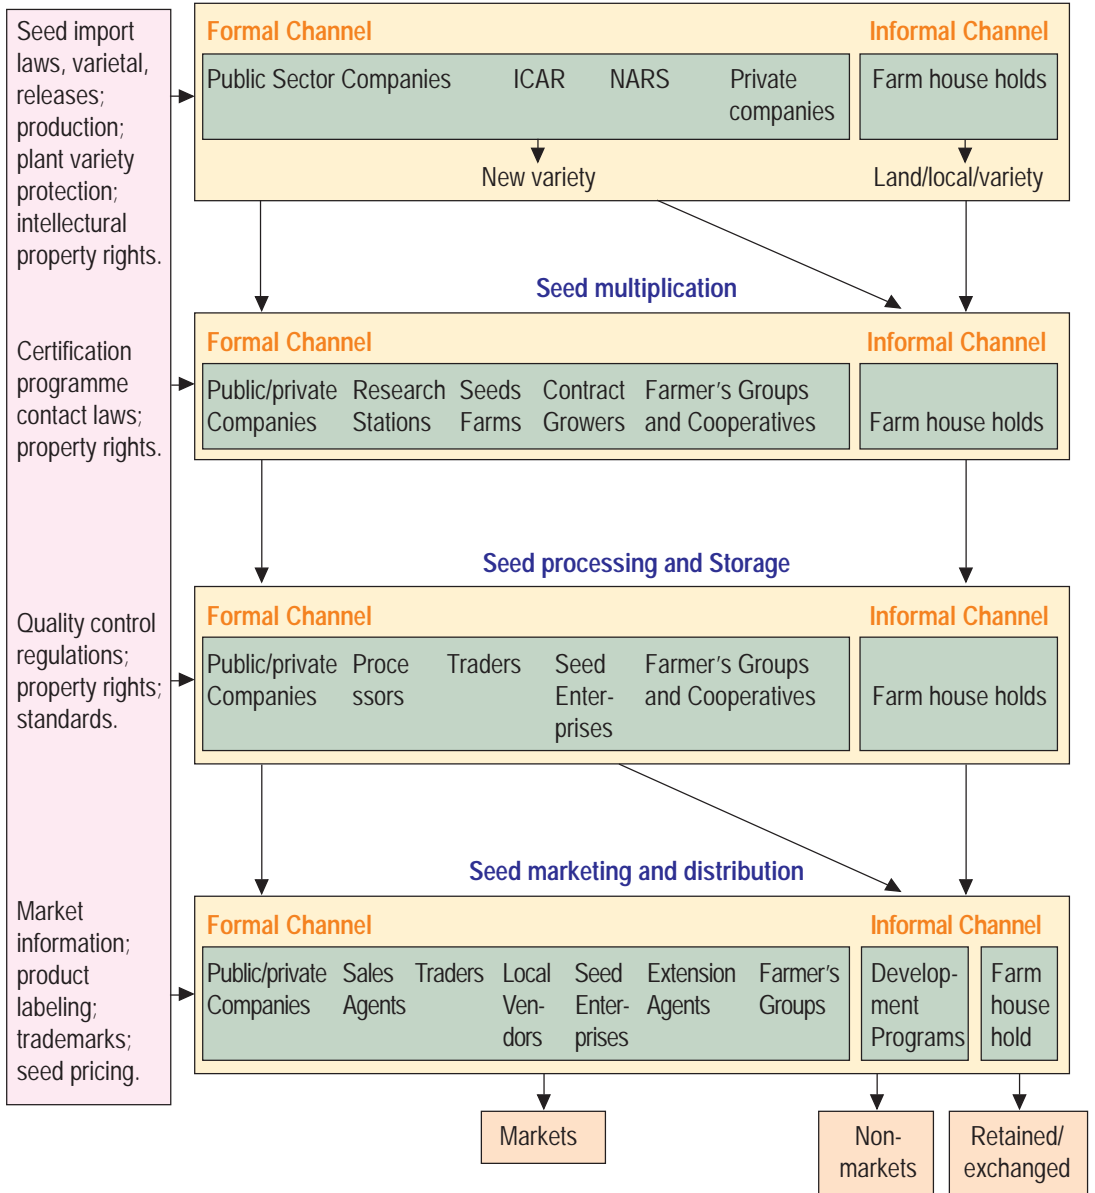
Seed import laws, varietal, releases; production; plant variety protection; intellectural property rights.

Certification programme contact laws; property rights.

Quality control regulations; property rights; standards.

Market information; product labeling; trademarks; seed pricing.

Formal Channel

Informal Channel

Public Sector Companies ICAR NARS Private companies

Farm house holds

New variety

Land/local/variety

Seed multiplication

Formal Channel

Informal Channel

Public/private Companies Research Stations Seeds Farms Contract Growers Farmer's Groups and Cooperatives

Farm house holds

Seed processing and Storage

Formal Channel

Informal Channel

Public/private Companies Proce ssors Traders Seed Enterprises Farmer's Groups and Cooperatives

Farm house holds

Seed marketing and distribution

Formal Channel

Informal Channel

Public/private Companies Sales Agents Traders Local Vendors Seed Enterprises Extension Agents Farmer's Groups

Development Programs

Farm house hold

Markets

Non-markets

Retained/ exchanged